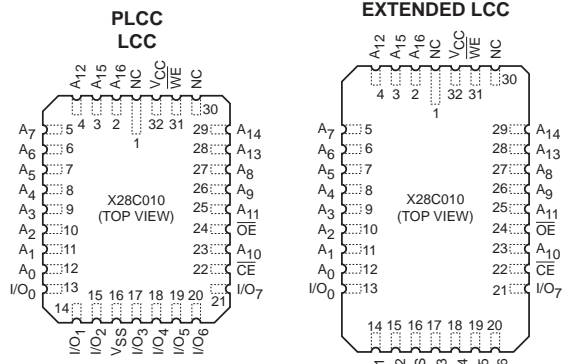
PLCC
LCC

$A_{12}$ $A_{15}$ $A_{16}$ NC $V_{CC}$ $\overline{WE}$ NC

4 3 2 32 31 30

1

$A_7$ 5
$A_6$ 6
$A_5$ 7
$A_4$ 8
$A_3$ 9
$A_2$ 10
$A_1$ 11
$A_0$ 12
$I/O_0$ 13

29 $A_{14}$
28 $A_{13}$
27 $A_8$
26 $A_9$
25 $A_{11}$
24 $\overline{OE}$
23 $A_{10}$
22 $\overline{CE}$
21 $I/O_7$

X28C010
(TOP VIEW)

14 15 16 17 18 19 20

$I/O_1$ $I/O_2$ $V_{SS}$ $I/O_3$ $I/O_4$ $I/O_5$ $I/O_6$

EXTENDED LCC

$A_{12}$ $A_{15}$ $A_{16}$ NC $V_{CC}$ $\overline{WE}$ NC

4 3 2 32 31 30

1

$A_7$ 5
$A_6$ 6
$A_5$ 7
$A_4$ 8
$A_3$ 9
$A_2$ 10
$A_1$ 11
$A_0$ 12
$I/O_0$ 13

29 $A_{14}$
28 $A_{13}$
27 $A_8$
26 $A_9$
25 $A_{11}$
24 $\overline{OE}$
23 $A_{10}$
22 $\overline{CE}$
21 $I/O_7$

X28C010
(TOP VIEW)

14 15 16 17 18 19 20

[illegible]